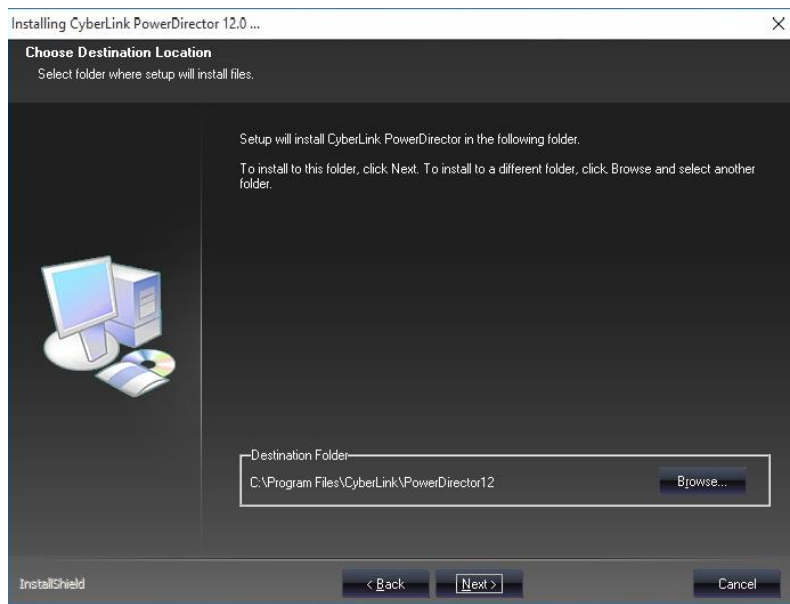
Installing CyberLink PowerDirector 12.0 ...

×

Choose Destination Location

Select folder where setup will install files.

Setup will install CyberLink PowerDirector in the following folder.

To install to this folder, click Next. To install to a different folder, click Browse and select another folder.

Destination Folder

C:\Program Files\CyberLink\PowerDirector12

Browse...

InstallShield

< Back

Next >

Cancel